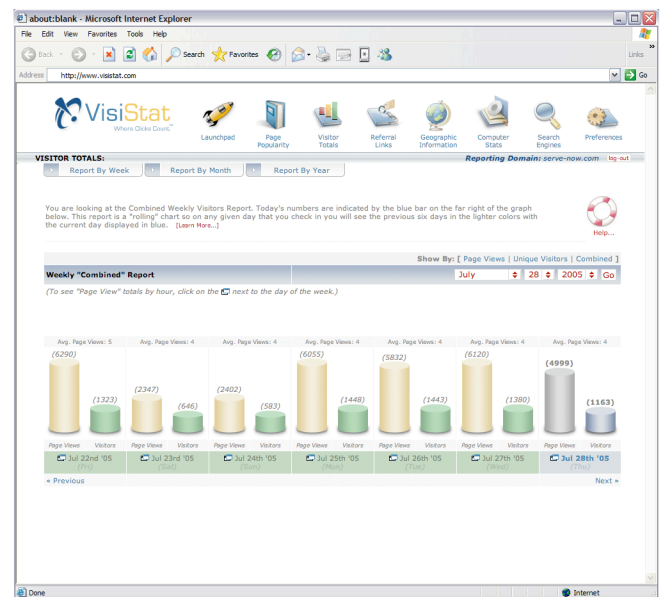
about:blank - Microsoft Internet Explorer

File Edit View Favorites Tools Help

Back Search Favorites

Links

Address http://www.visistat.com

Go

VisiStat Where Clicks Count.

Launchpad

Page Popularity

Visitor Totals

Referral Links

Geographic Information

Computer Stats

Search Engines

Preferences

VISITOR TOTALS:

Reporting Domain: serve-now.com

log-out

Report By Week

Report By Month

Report By Year

You are looking at the Combined Weekly Visitors Report. Today's numbers are indicated by the blue bar on the far right of the graph below. This report is a "rolling" chart so on any given day that you check in you will see the previous six days in the lighter colors with the current day displayed in blue. [Learn More...]

Help...

Show By: [ Page Views | Unique Visitors | Combined ]

Weekly "Combined" Report

July 28 2005 Go

(To see "Page View" totals by hour, click on the next to the day of the week.)

| Avg. Page Views: 5 | Avg. Page Views: 4 | Avg. Page Views: 4 | Avg. Page Views: 4 | Avg. Page Views: 4 | Avg. Page Views: 4 | Avg. Page Views: 4 |
|---|---|---|---|---|---|---|
| (6290) (1323) | (2347) (646) | (2402) (583) | (6055) (1448) | (5832) (1443) | (6120) (1380) | (4999) (1163) |
| Page Views Visitors | Page Views Visitors | Page Views Visitors | Page Views Visitors | Page Views Visitors | Page Views Visitors | Page Views Visitors |
| Jul 22nd '05 (Fri) | Jul 23rd '05 (Sat) | Jul 24th '05 (Sun) | Jul 25th '05 (Mon) | Jul 26th '05 (Tue) | Jul 27th '05 (Wed) | Jul 28th '05 (Thu) |

« Previous

Next »

Done

Internet